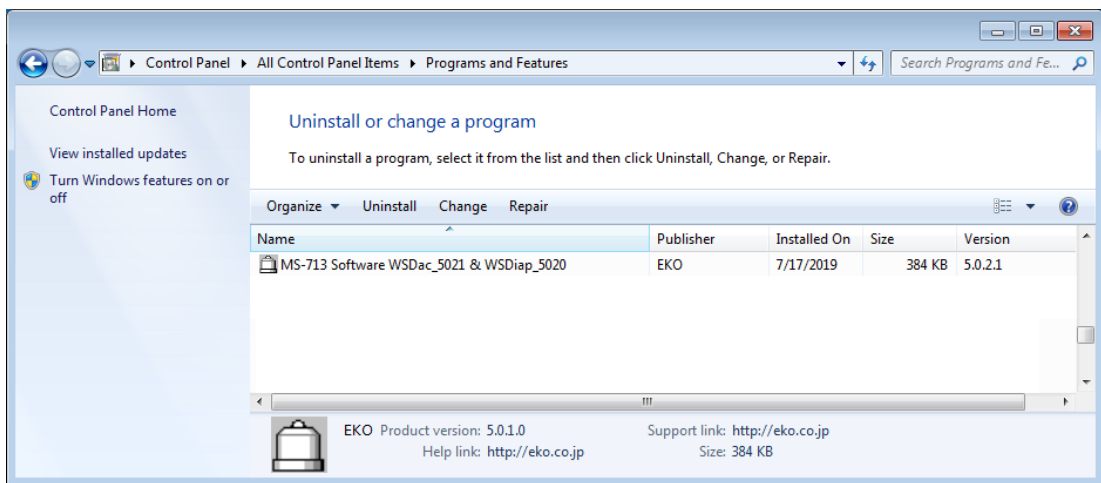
Control Panel ▸ All Control Panel Items ▸ Programs and Features

Search Programs and Fe...

Control Panel Home

View installed updates

Turn Windows features on or off

Uninstall or change a program

To uninstall a program, select it from the list and then click Uninstall, Change, or Repair.

Organize ▾ Uninstall Change Repair

| Name | Publisher | Installed On | Size | Version |
|---|---|---|---|---|
| MS-713 Software WSDac_5021 & WSDiap_5020 | EKO | 7/17/2019 | 384 KB | 5.0.2.1 |

EKO Product version: 5.0.1.0
Help link: http://eko.co.jp
Support link: http://eko.co.jp
Size: 384 KB